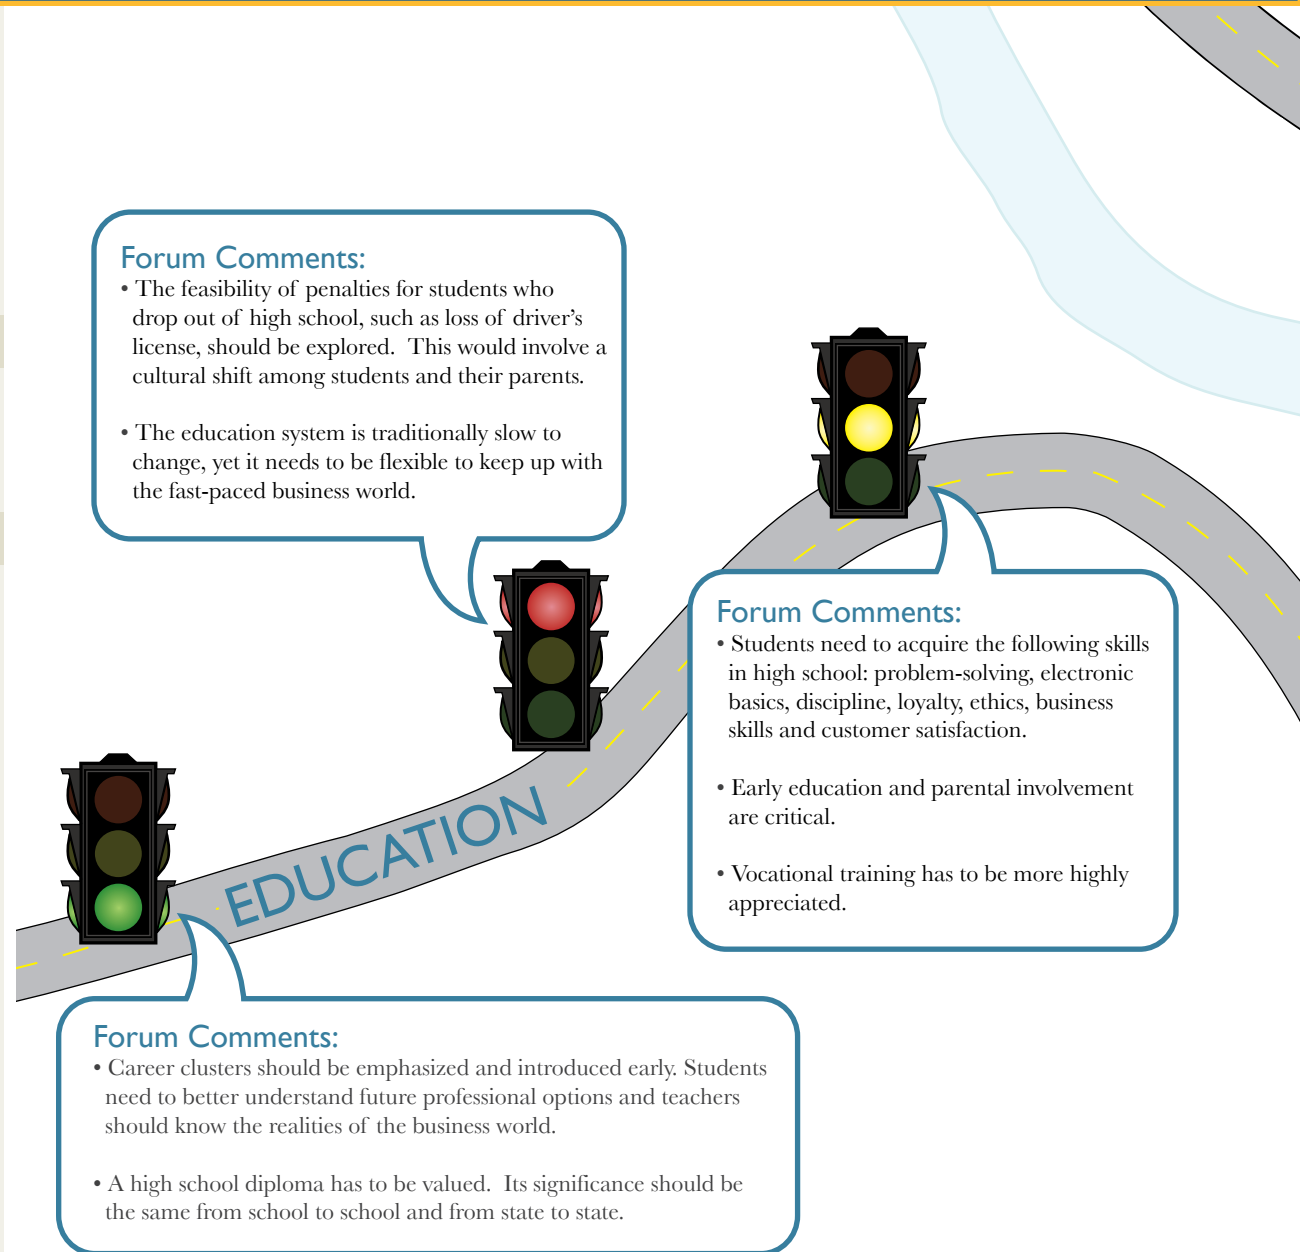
Forum Comments:
• The feasibility of penalties for students who drop out of high school, such as loss of driver's license, should be explored. This would involve a cultural shift among students and their parents.

• The education system is traditionally slow to change, yet it needs to be flexible to keep up with the fast-paced business world.

Forum Comments:
• Students need to acquire the following skills in high school: problem-solving, electronic basics, discipline, loyalty, ethics, business skills and customer satisfaction.

• Early education and parental involvement are critical.

• Vocational training has to be more highly appreciated.

EDUCATION

Forum Comments:
• Career clusters should be emphasized and introduced early. Students need to better understand future professional options and teachers should know the realities of the business world.

• A high school diploma has to be valued. Its significance should be the same from school to school and from state to state.